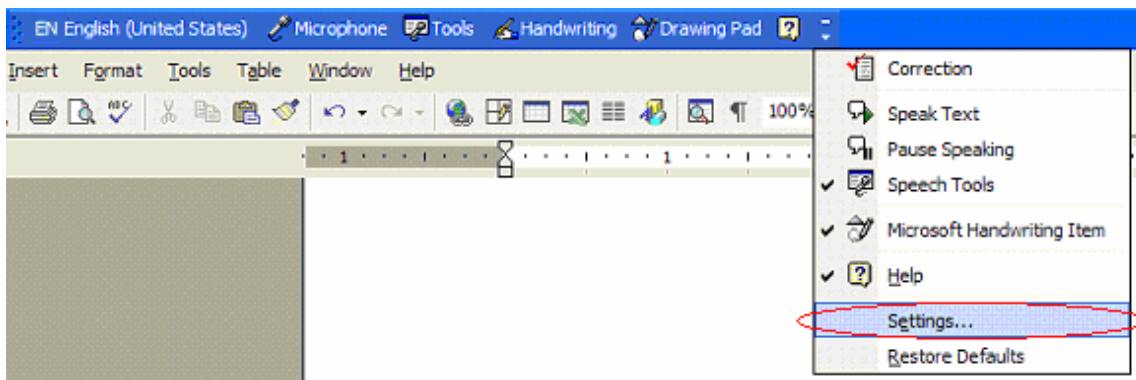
EN English (United States) Microphone Tools Handwriting Drawing Pad

Insert Format Tools Table Window Help

100%

Correction
Speak Text
Pause Speaking
Speech Tools
Microsoft Handwriting Item
Help
Settings...
Restore Defaults